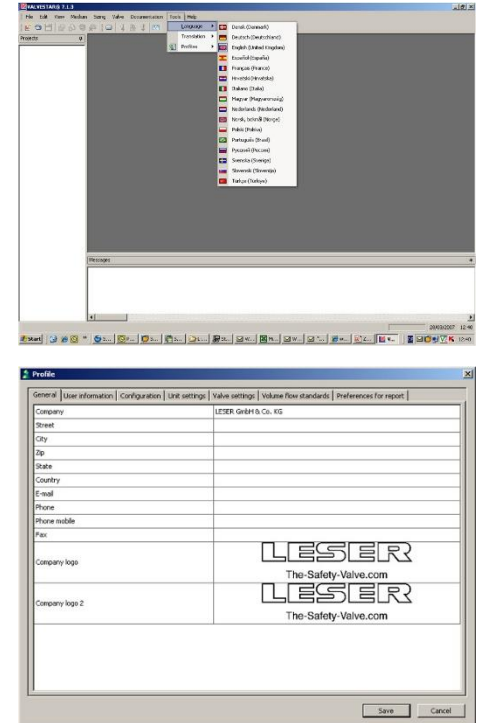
VALVESTAR® 7.1.3

File Edit View Medium Sizing Valve Documentation Tools Help

Projects

Language
Translation
Profiles

Dansk (Danmark)
Deutsch (Deutschland)
English (United Kingdom)
Español (España)
Français (France)
Hrvatski (Hrvatska)
Italiano (Italia)
Magyar (Magyarország)
Nederlands (Nederland)
Norsk, bokmål (Norge)
Polski (Polska)
Português (Brasil)
Pусский (Россия)
Svenska (Sverige)
Slovenski (Slovenija)
Türkçe (Türkiye)

Messages

Start

20/03/2007 12:40

Profile

General | User information | Configuration | Unit settings | Valve settings | Volume flow standards | Preferences for report

| | |
|---|---|
| Company | LESER GmbH & Co. KG |
| Street | |
| City | |
| Zip | |
| State | |
| Country | |
| E-mail | |
| Phone | |
| Phone mobile | |
| Fax | |
| Company logo | LESER The-Safety-Valve.com |
| Company logo 2 | LESER The-Safety-Valve.com |

Save Cancel